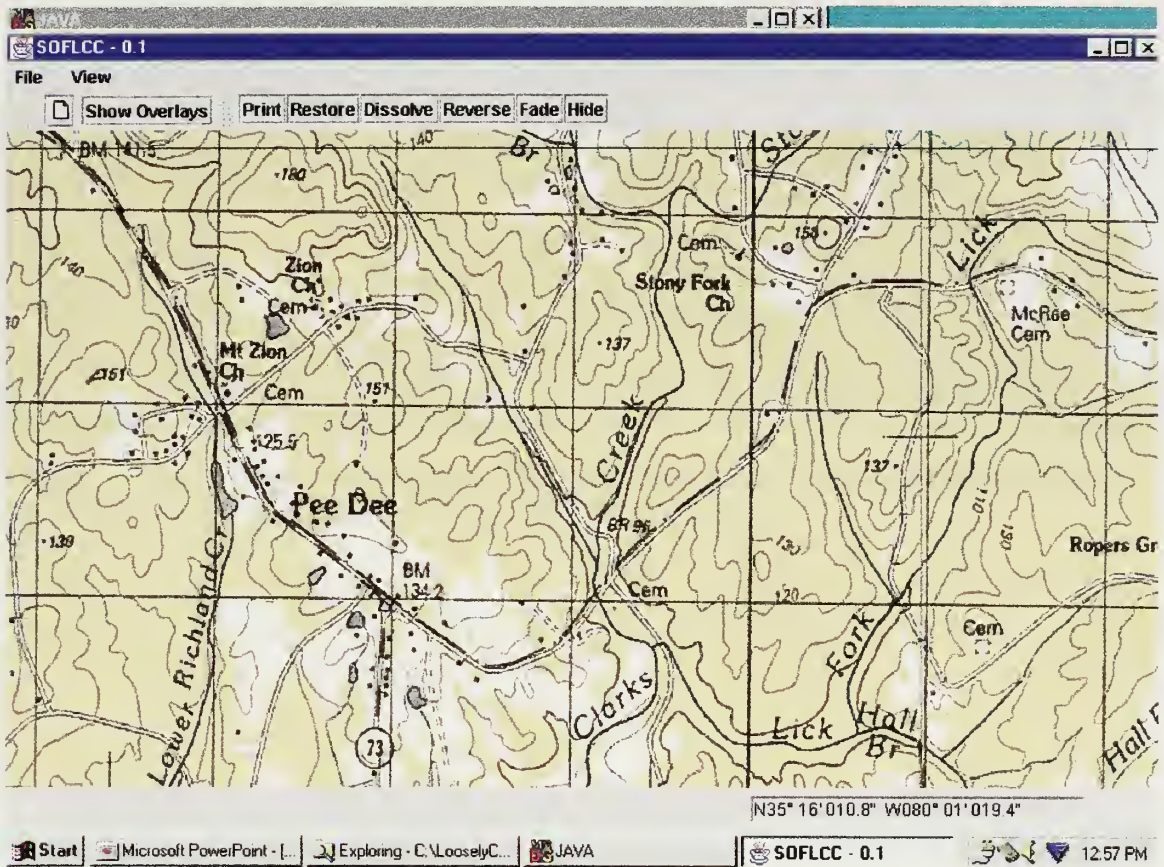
JAVA
SOFLCC - 0.1
File View
Show Overlays
Print Restore Dissolve Reverse Fade Hide

BM 141.5
180
140
Br
Sto
Cem
158
Lick
Zion Ch
Cem
Stony Fork Ch
McRae Cem
140
Mt Zion Ch
137
151
Cem
151
Creek
125.5
137
Pee Dee
110
190
139
BR 95
130
Ropers Gr
Lower Richland Cr
BM 134.2
Cem
120
Fork
Cem
Clarks
73
Lick
Hall Br
Hall
N35° 16' 010.8" W080° 01' 019.4"

Start | Microsoft PowerPoint - [... | Exploring - C:\LooselyC... | JAVA | SOFLCC - 0.1 | 12:57 PM